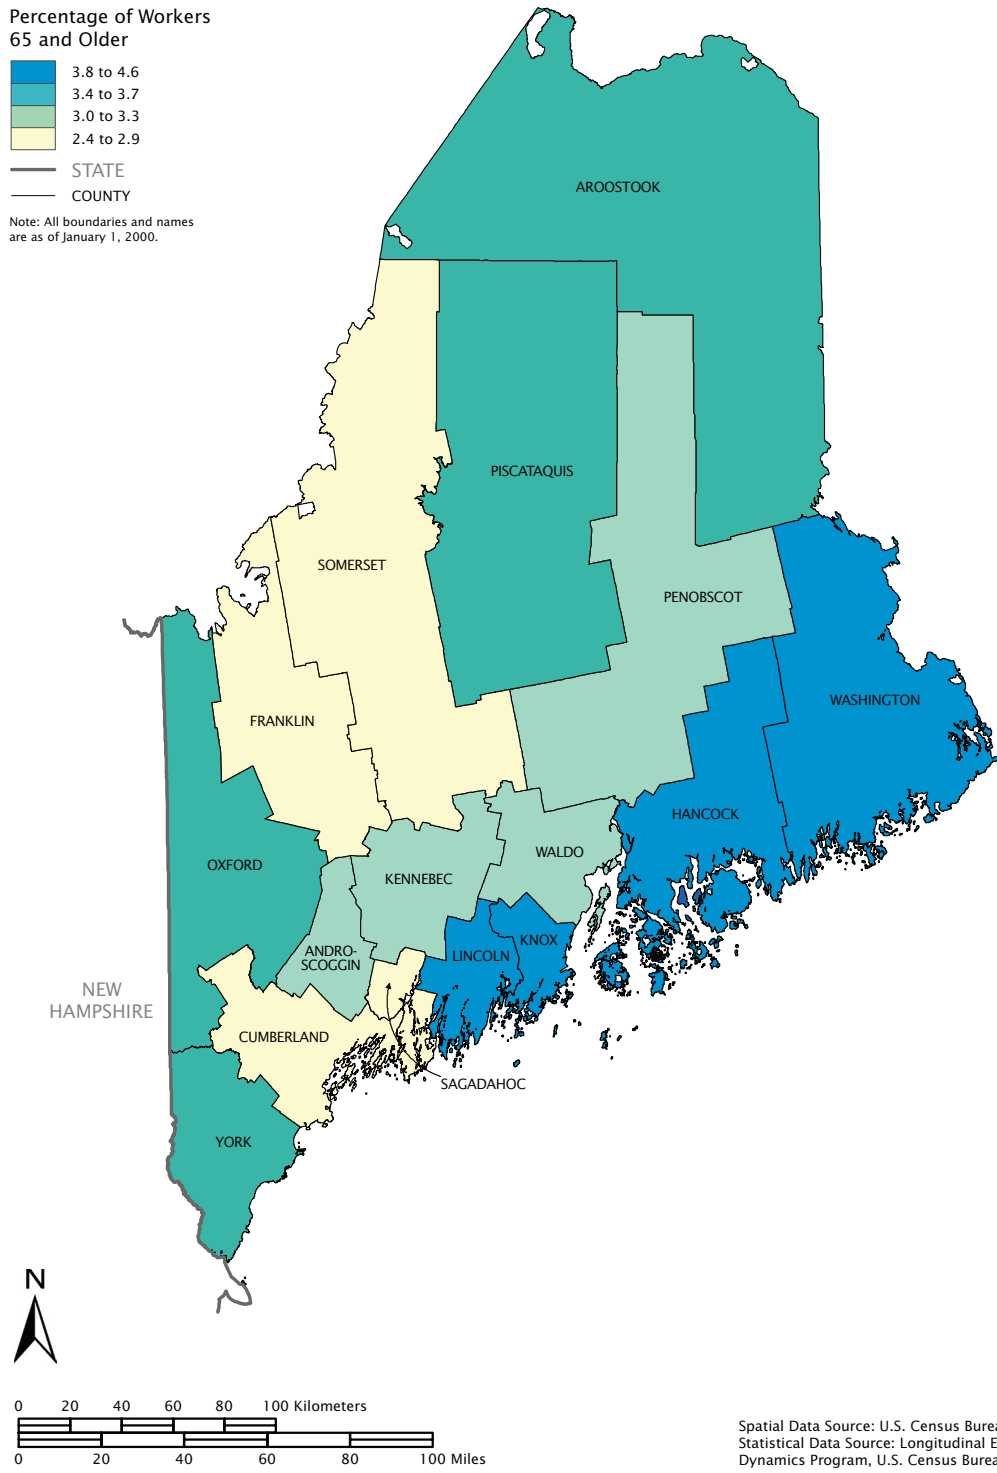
Percentage of Workers 65 and Older

3.8 to 4.6
3.4 to 3.7
3.0 to 3.3
2.4 to 2.9

STATE
COUNTY

Note: All boundaries and names are as of January 1, 2000.

AROOSTOOK
PISCATAQUIS
SOMERSET
PENOBSCOT
WASHINGTON
FRANKLIN
HANCOCK
OXFORD
WALDO
KENNEBEC
KNOX
LINCOLN
ANDRO-SCOGGIN
NEW HAMPSHIRE
CUMBERLAND
SAGADAHOC
YORK

N

0 20 40 60 80 100 Kilometers
0 20 40 60 80 100 Miles

Spatial Data Source: U.S. Census Burea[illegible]
Statistical Data Source: Longitudinal E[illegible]
Dynamics Program, U.S. Census Burea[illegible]